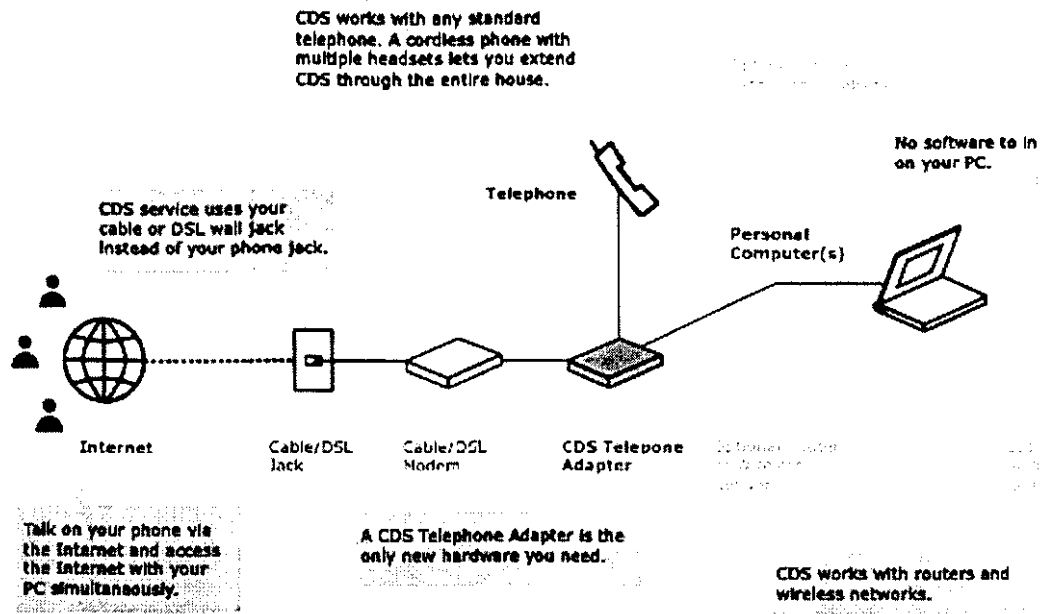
CDS works with any standard telephone. A cordless phone with multiple headsets lets you extend CDS through the entire house.

No software to in on your PC.

Telephone

CDS service uses your cable or DSL wall jack instead of your phone jack.

Personal Computer(s)

Internet

Cable/DSL Jack

Cable/DSL Modem

CDS Telepone Adapter

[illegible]

Talk on your phone via the Internet and access the Internet with your PC simultaneously.

A CDS Telephone Adapter is the only new hardware you need.

CDS works with routers and wireless networks.